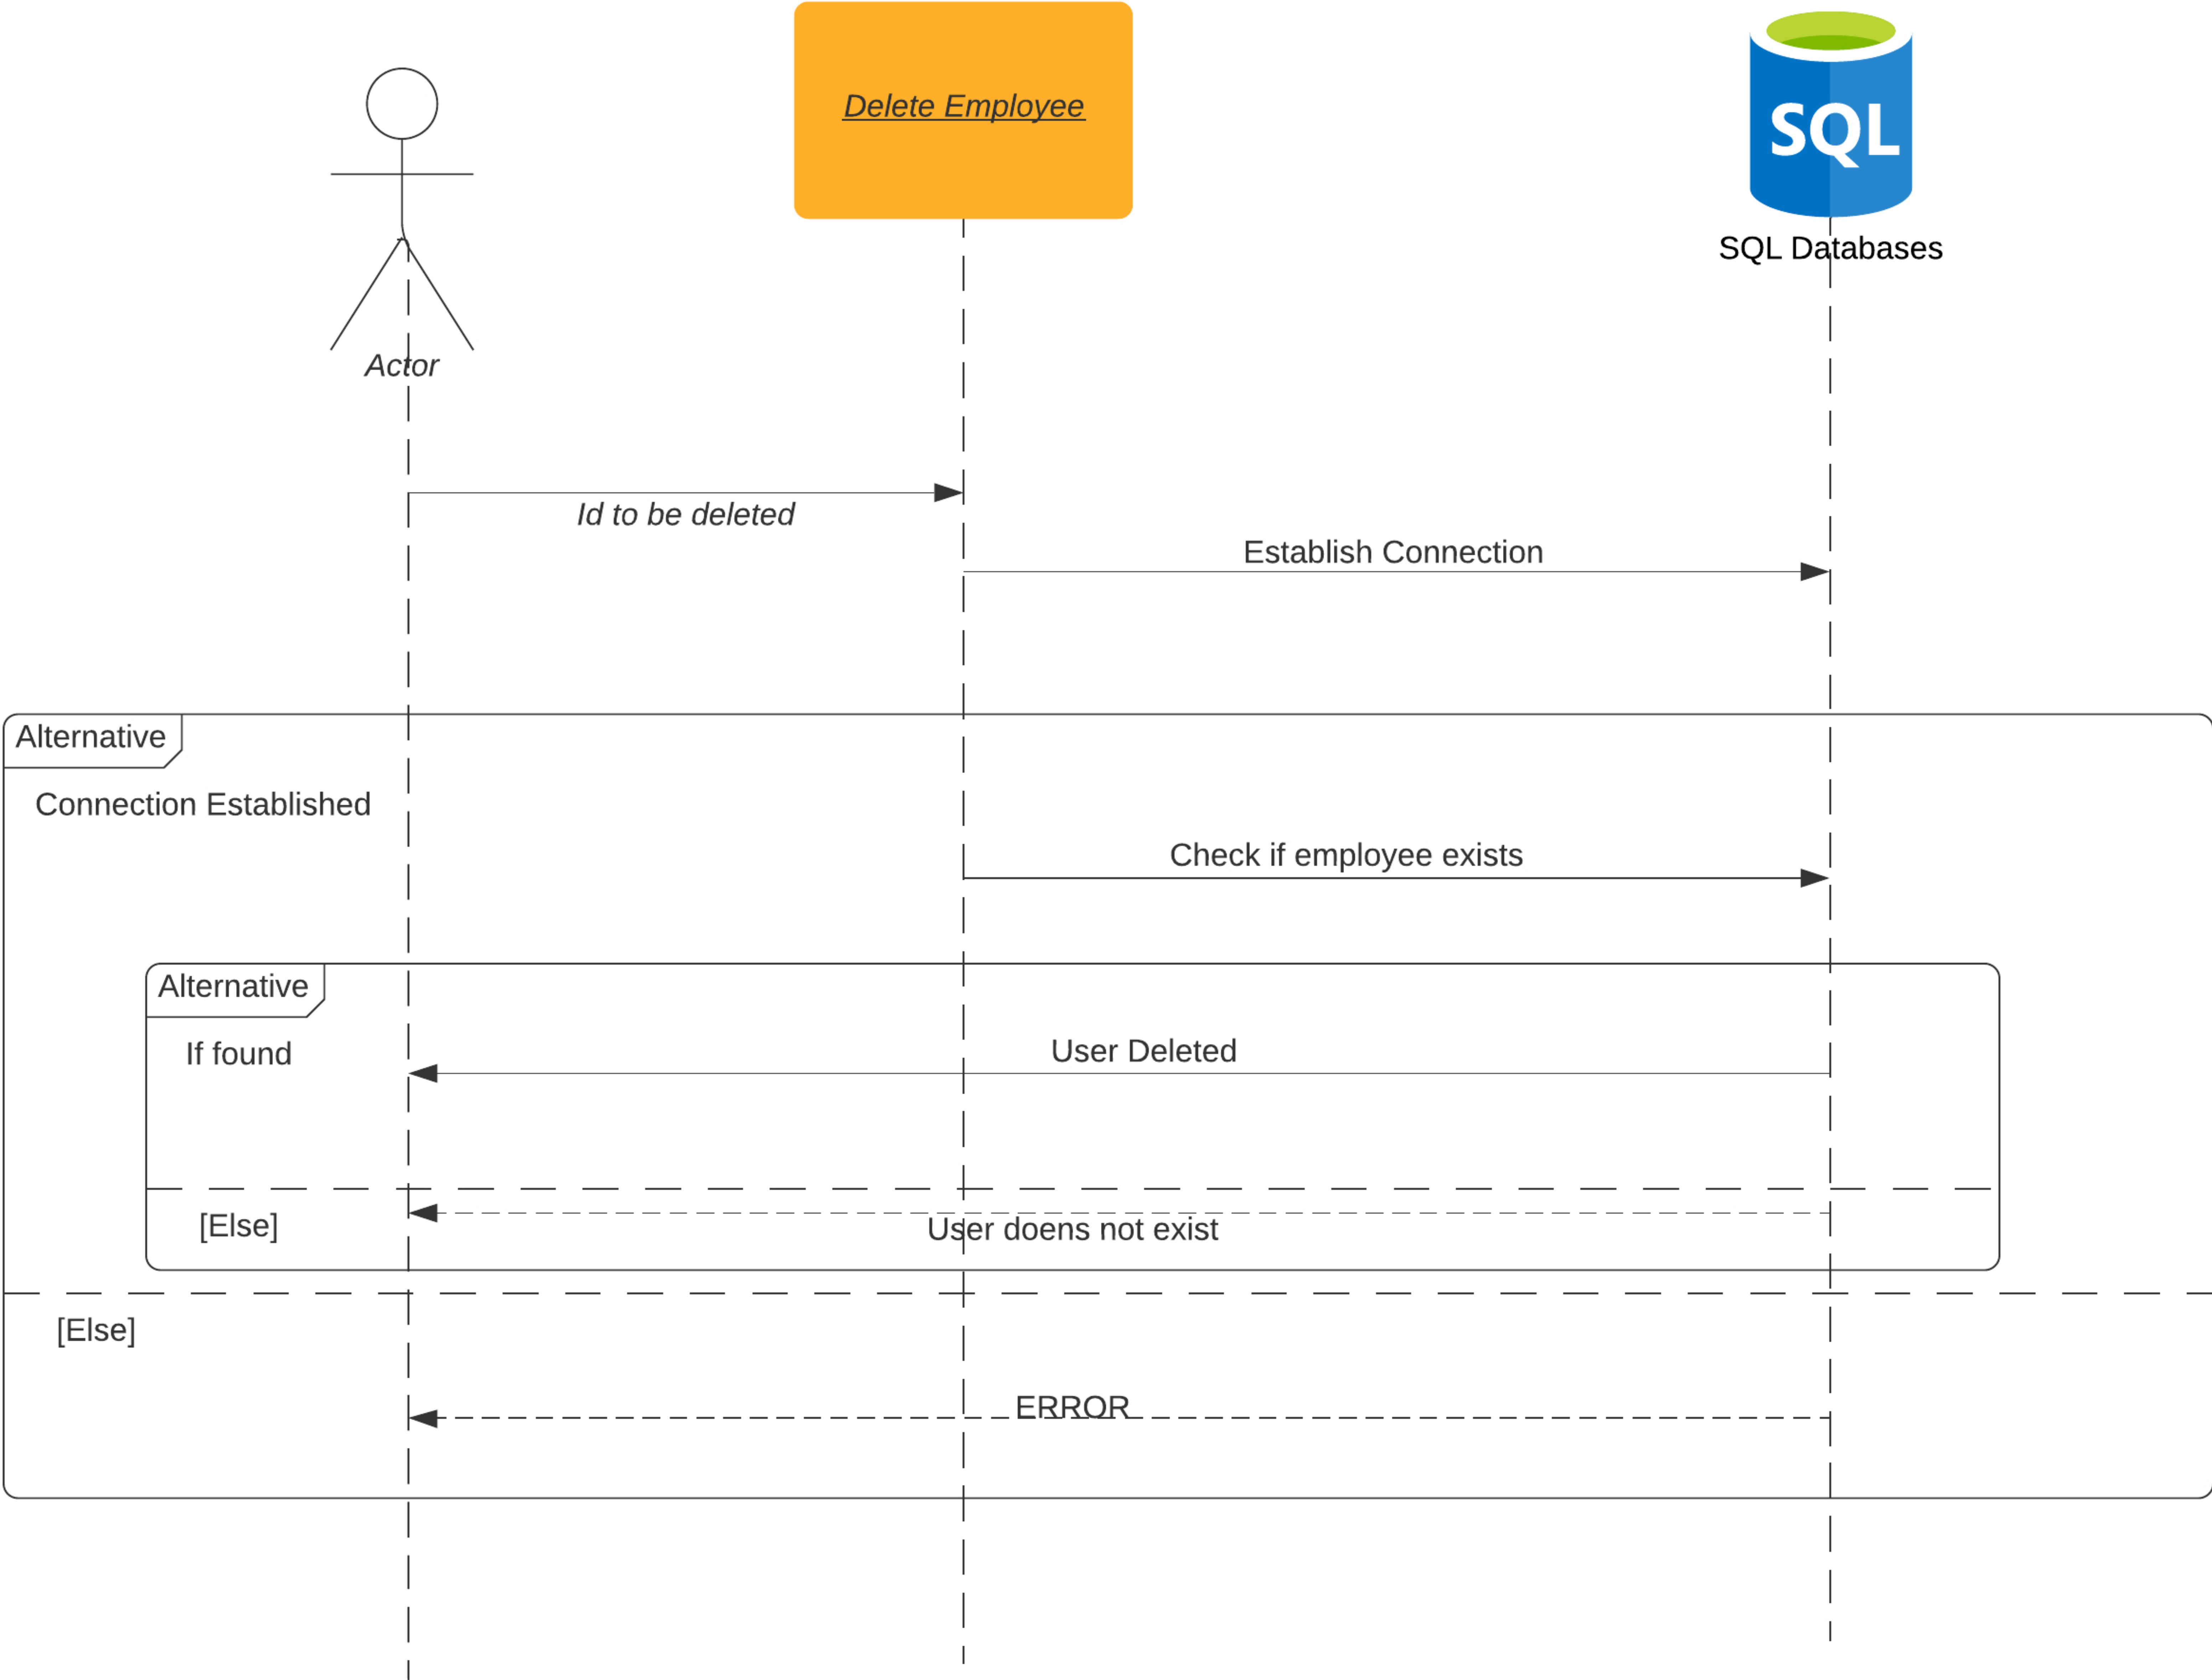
Delete Employee

SQL

SQL Databases

Actor

Id to be deleted

Establish Connection

Alternative

Connection Established

Check if employee exists

Alternative

If found

User Deleted

[Else]

User doens not exist

[Else]

ERROR